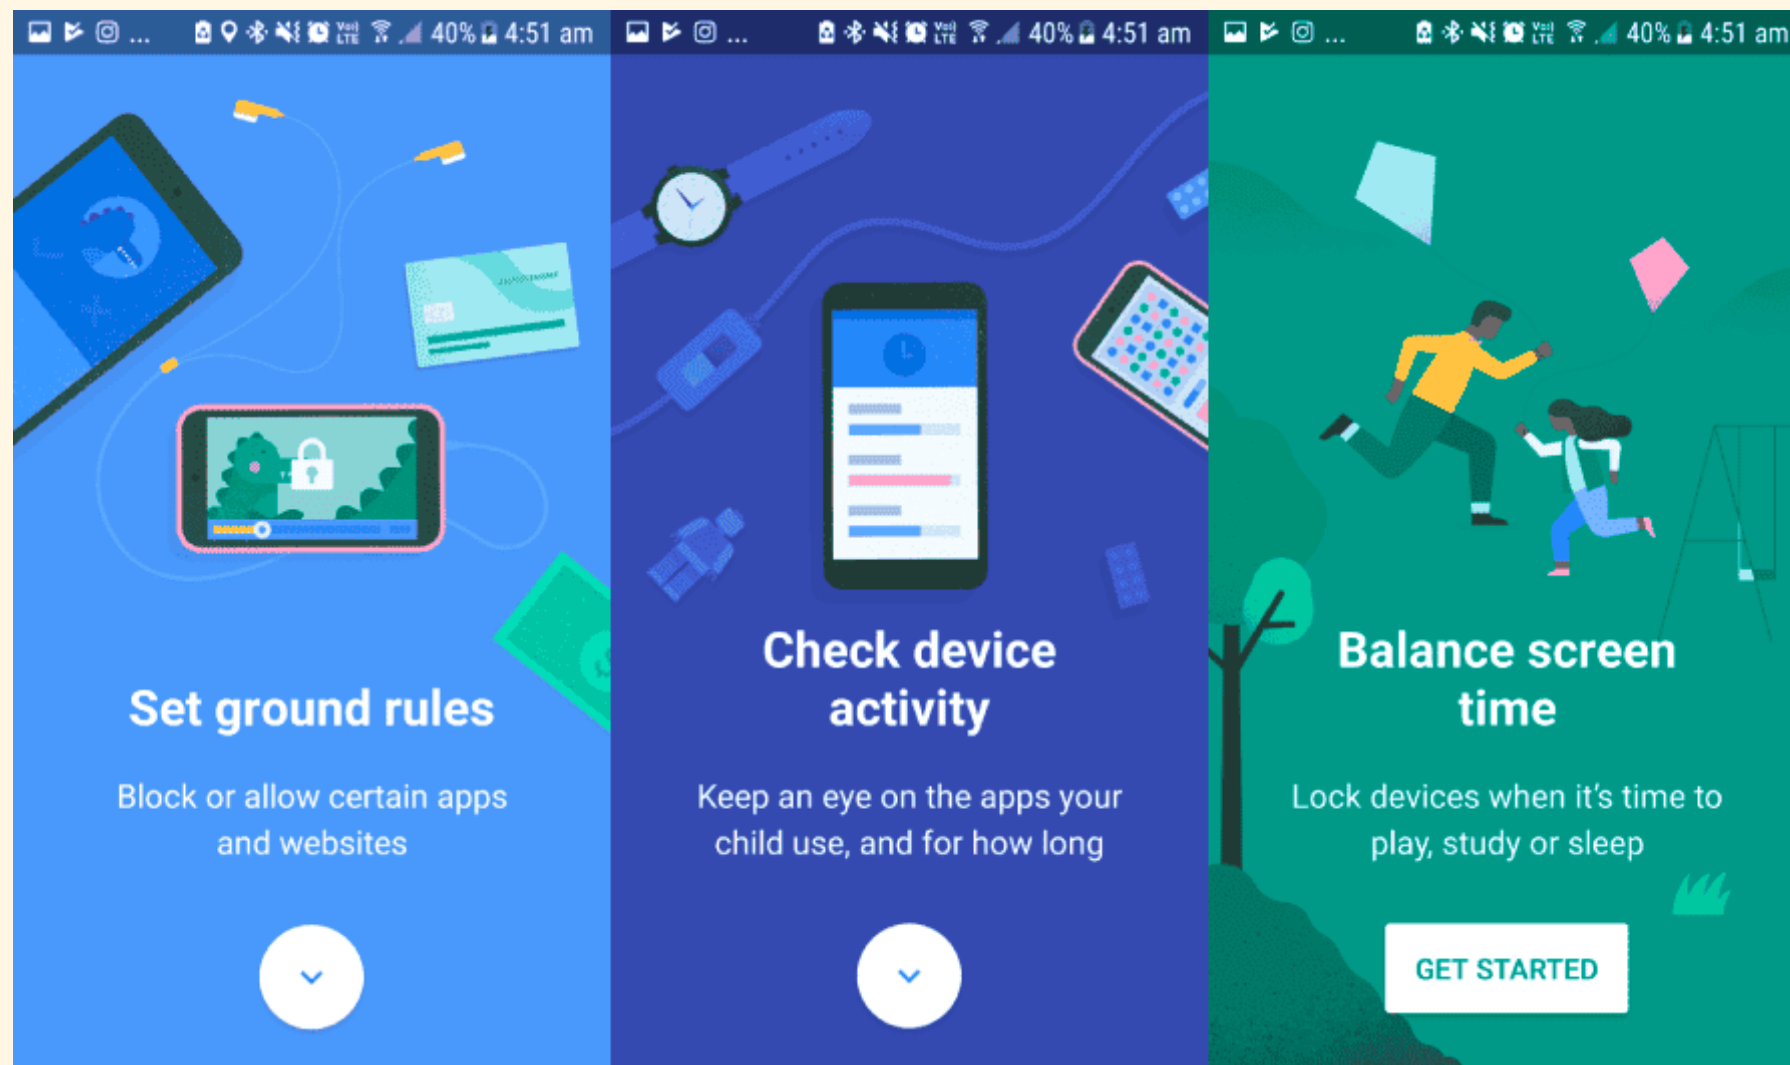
40% 4:51 am

Set ground rules

Block or allow certain apps and websites

40% 4:51 am

Check device activity

Keep an eye on the apps your child use, and for how long

40% 4:51 am

Balance screen time

Lock devices when it's time to play, study or sleep

GET STARTED